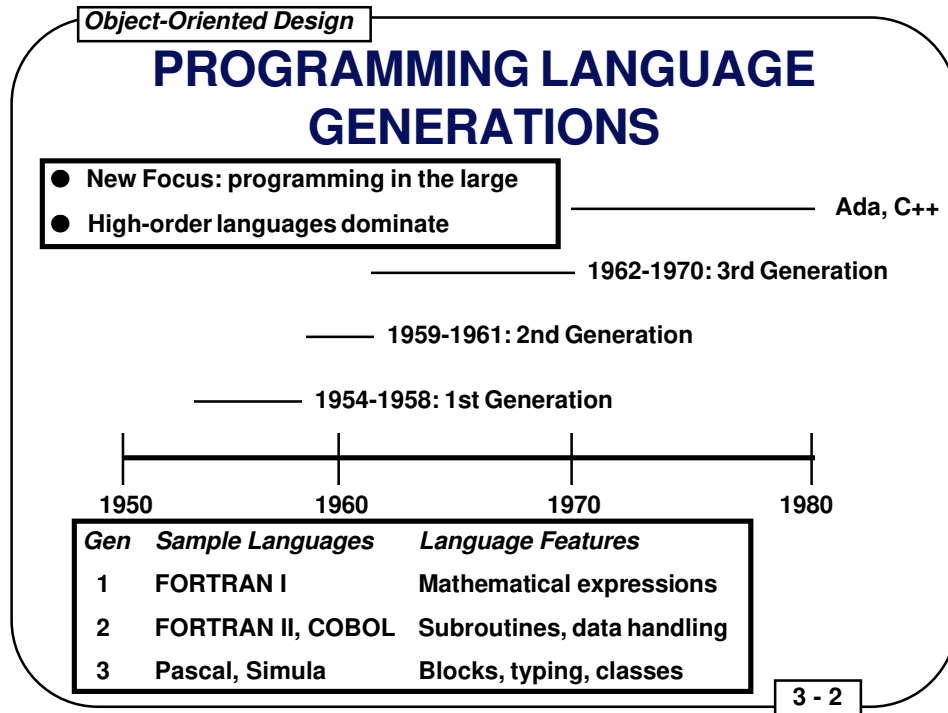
Object-Oriented Design

PROGRAMMING LANGUAGE GENERATIONS

● New Focus: programming in the large
● High-order languages dominate

Ada, C++

1962-1970: 3rd Generation

1959-1961: 2nd Generation

1954-1958: 1st Generation

1950 1960 1970 1980

| Gen | Sample Languages | Language Features |
|---|---|---|
| 1 | FORTRAN I | Mathematical expressions |
| 2 | FORTRAN II, COBOL | Subroutines, data handling |
| 3 | Pascal, Simula | Blocks, typing, classes |

3 - 2